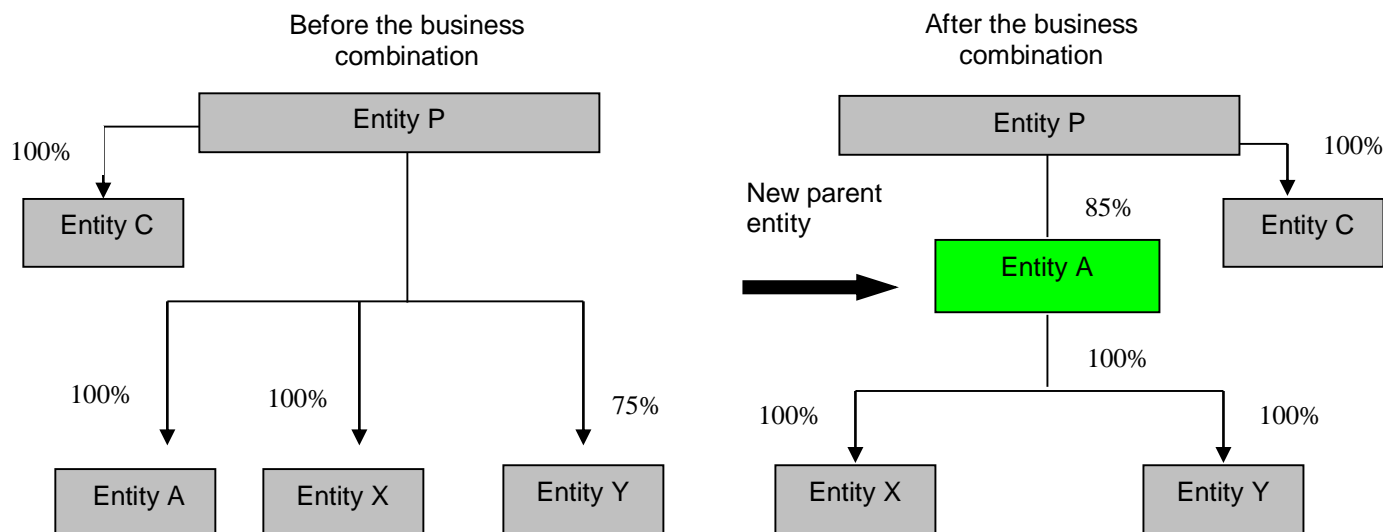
Before the business combination

Entity P

100%

Entity C

100%

100%

75%

Entity A

Entity X

Entity Y

After the business combination

Entity P

100%

New parent entity

85%

Entity C

Entity A

100%

100%

100%

Entity X

Entity Y